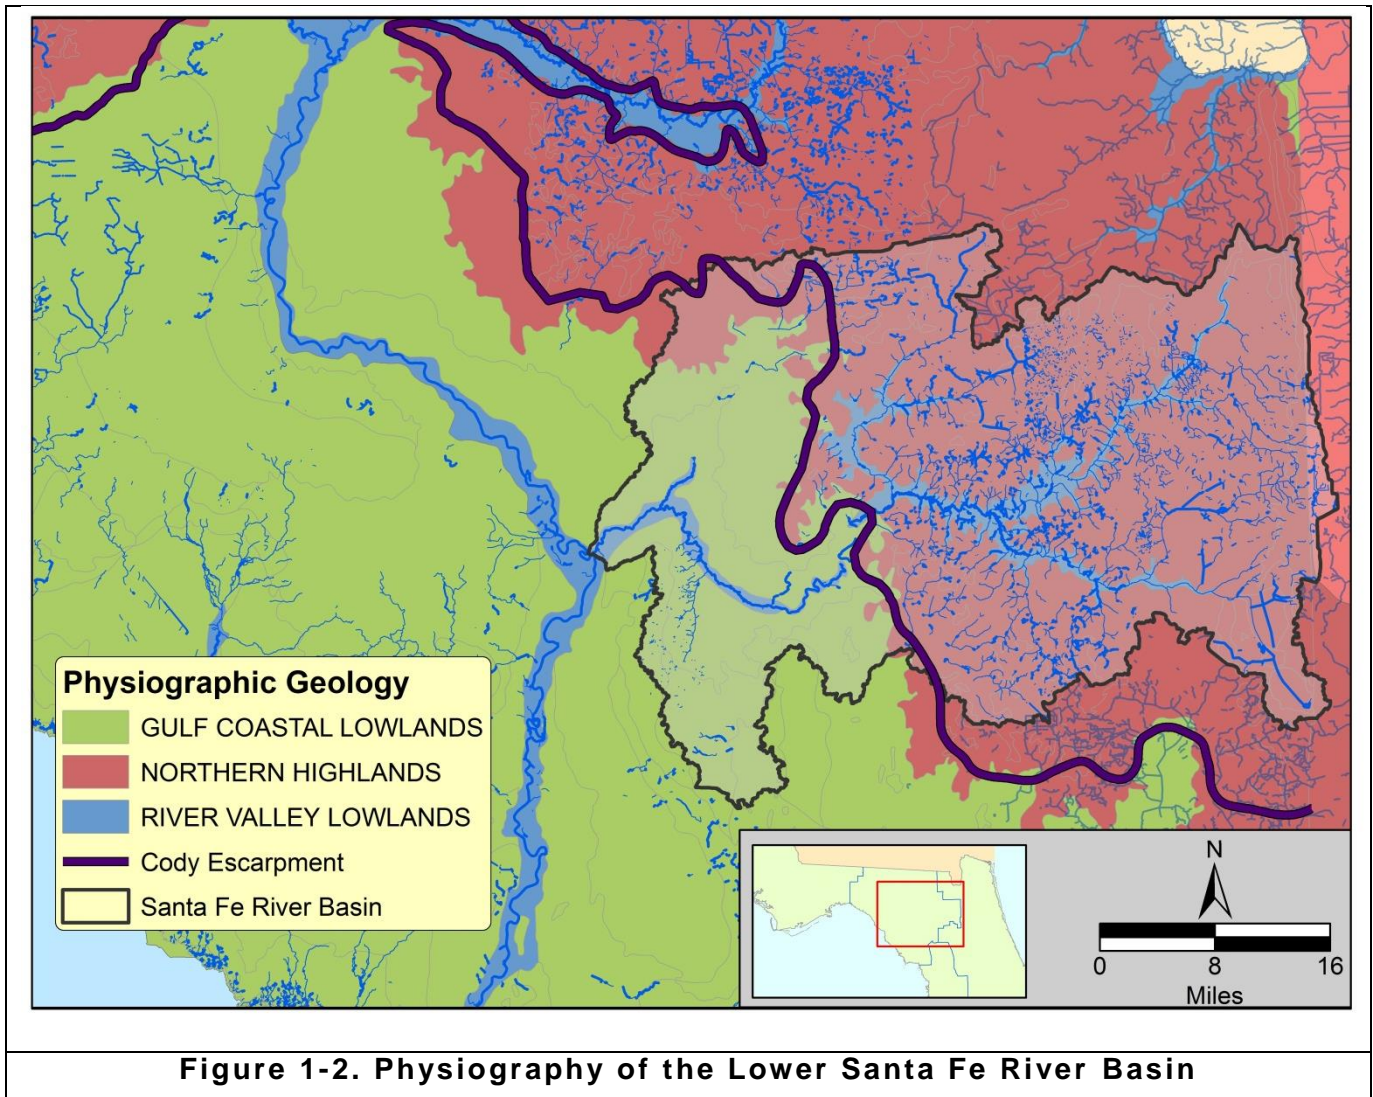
Physiographic Geology

GULF COASTAL LOWLANDS

NORTHERN HIGHLANDS

RIVER VALLEY LOWLANDS

Cody Escarpment

Santa Fe River Basin

N

0 8 16

Miles

Figure 1-2. Physiography of the Lower Santa Fe River Basin